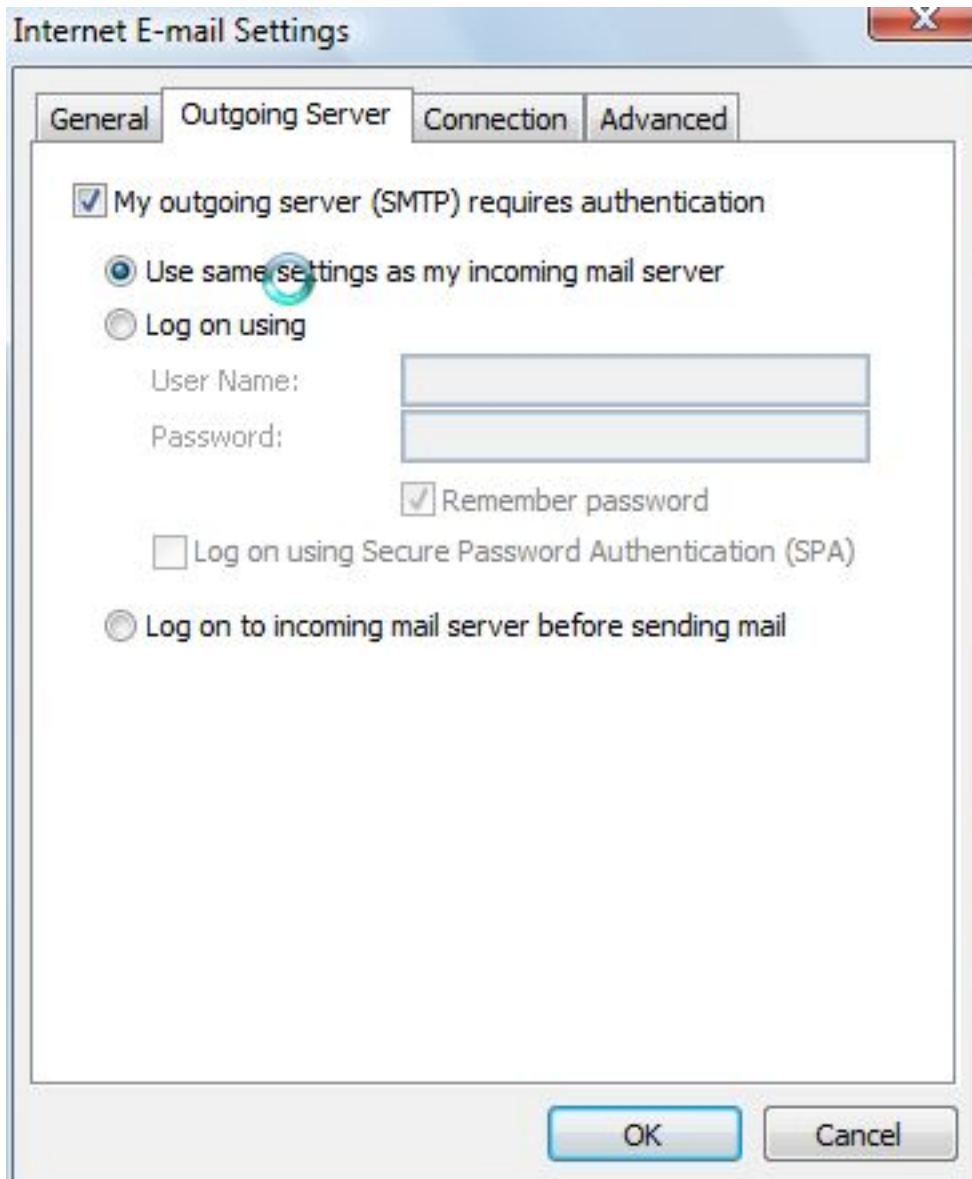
Internet E-mail Settings

General | Outgoing Server | Connection | Advanced

My outgoing server (SMTP) requires authentication

Use same settings as my incoming mail server

Log on using

User Name:

Password:

Remember password

Log on using Secure Password Authentication (SPA)

Log on to incoming mail server before sending mail

OK

Cancel